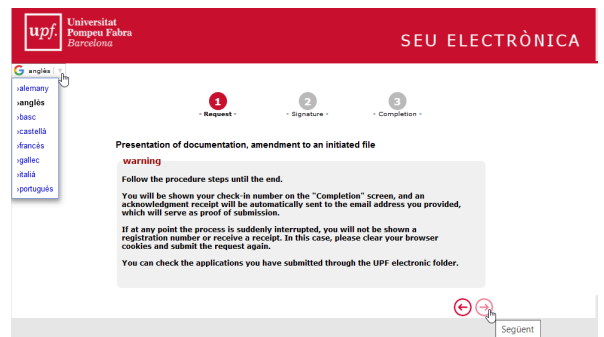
upf. Universitat Pompeu Fabra Barcelona

SEU ELECTRÒNICA

anglès

›alemany
›anglès
›basc
›castellà
›francès
›gallec
›italià
›portuguès

1
- Request -

2
- Signature -

3
- Completion -

Presentation of documentation, amendment to an initiated file

warning

Follow the procedure steps until the end.

You will be shown your check-in number on the "Completion" screen, and an acknowledgment receipt will be automatically sent to the email address you provided, which will serve as proof of submission.

If at any point the process is suddenly interrupted, you will not be shown a registration number or receive a receipt. In this case, please clear your browser cookies and submit the request again.

You can check the applications you have submitted through the UPF electronic folder.

Següent